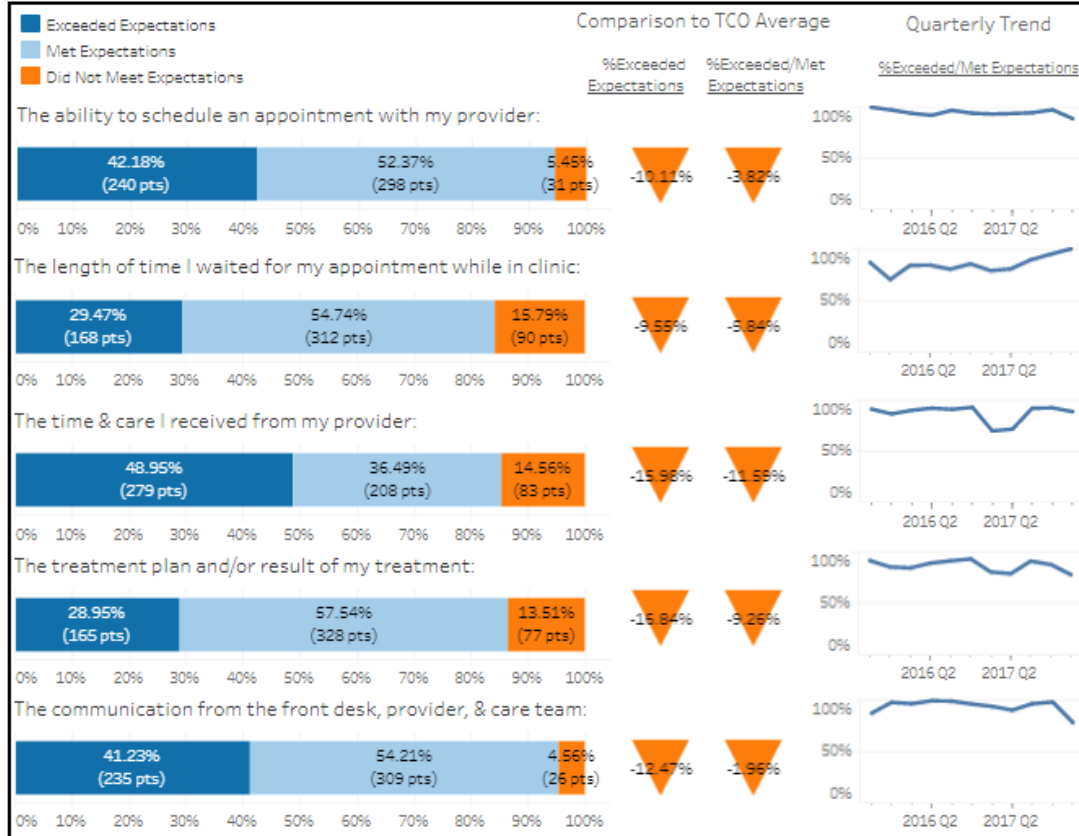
Exceeded Expectations
Met Expectations
Did Not Meet Expectations

Comparison to TCO Average

%Exceeded Expectations

%Exceeded/Met Expectations

Quarterly Trend

%Exceeded/Met Expectations

The ability to schedule an appointment with my provider:

42.18% (240 pts)
52.37% (298 pts)
5.45% (31 pts)

0% 10% 20% 30% 40% 50% 60% 70% 80% 90% 100%

-10.11%
-3.82%

100%
50%
0%
2016 Q2
2017 Q2

The length of time I waited for my appointment while in clinic:

29.47% (168 pts)
54.74% (312 pts)
15.79% (90 pts)

0% 10% 20% 30% 40% 50% 60% 70% 80% 90% 100%

-9.55%
-5.84%

100%
50%
0%
2016 Q2
2017 Q2

The time & care I received from my provider:

48.95% (279 pts)
36.49% (208 pts)
14.56% (83 pts)

0% 10% 20% 30% 40% 50% 60% 70% 80% 90% 100%

-15.98%
-11.59%

100%
50%
0%
2016 Q2
2017 Q2

The treatment plan and/or result of my treatment:

28.95% (165 pts)
57.54% (328 pts)
13.51% (77 pts)

0% 10% 20% 30% 40% 50% 60% 70% 80% 90% 100%

-15.84%
-9.26%

100%
50%
0%
2016 Q2
2017 Q2

The communication from the front desk, provider, & care team:

41.23% (235 pts)
54.21% (309 pts)
4.56% (26 pts)

0% 10% 20% 30% 40% 50% 60% 70% 80% 90% 100%

-12.47%
-1.96%

100%
50%
0%
2016 Q2
2017 Q2